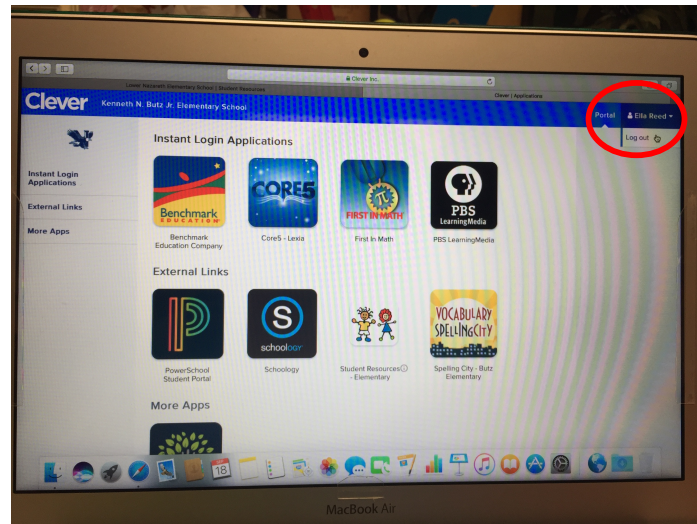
Clever Inc.

Lewis Kenneth Elementary School | Student Resources

Clever | Applications

Clever Kenneth N. Butz Jr. Elementary School

Portal Ella Reed

Log out

Instant Login Applications

External Links

More Apps

Instant Login Applications

Benchmark EDUCATION

Benchmark Education Company

CORE5

Core5 - Lexia

FIRST IN MATH

First In Math

PBS LearningMedia

PBS LearningMedia

External Links

PowerSchool Student Portal

S schoology

Schoology

Student Resources - Elementary

VOCABULARY SPELLINGCITY

Spelling City - Butz Elementary

More Apps

18

MacBook Air